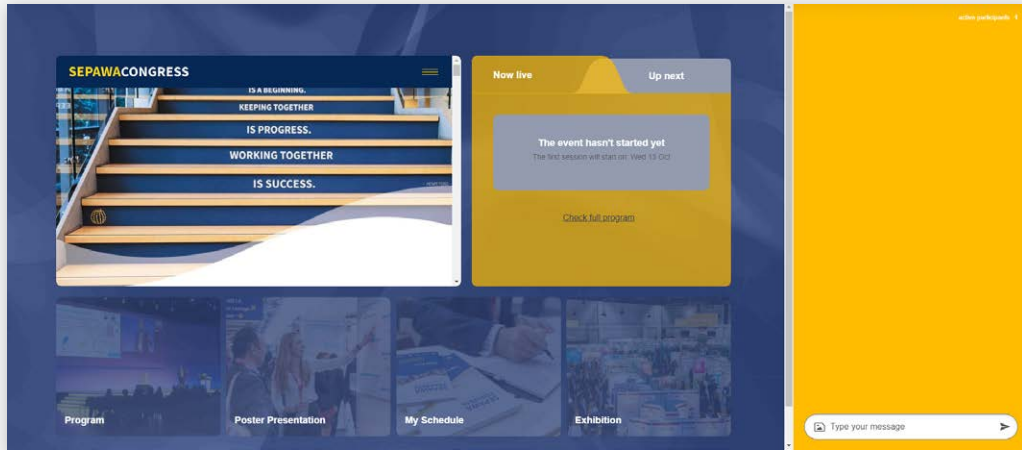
SEPAWACONGRESS

IS A BEGINNING.
KEEPING TOGETHER
IS PROGRESS.
WORKING TOGETHER
IS SUCCESS.

Now live
Up next

The event hasn't started yet
The first session will start on: Wed 13 Oct

Check full program

Program
Poster Presentation
My Schedule
Exhibition

active participants 1

Type your message